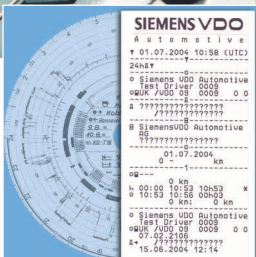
SIEMENS VDO
Automotive
▼ 01.07.2004 10:58 (UTC)
24h▼
o Siemens VDO Automotive
Test Driver 0009
⊙UK /UDO 09 0009 0 0
ß ??????????????????
/???????????????
ß SiemensVDO Automotive
AG
???????????????
01.07.2004
0 km
⊙
ь 00:00 10:53 10h53 *
h 10:53 10:56 00h03
0 km 0 km
o Siemens VDO Automotive
Test Driver 0009
⊙UK /UDO 09 0009 0 0
07.02.2106
ß ???????????????
15.06.2004 12:14